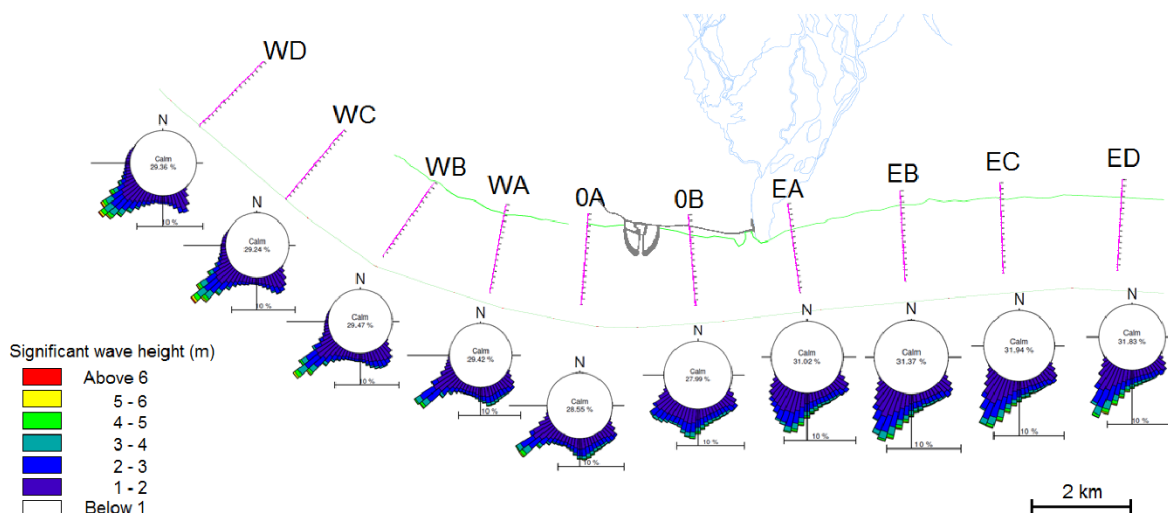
WD

WC

WB

WA

0A

0B

EA

EB

EC

ED

N
Calm
29.36 %
10 %

N
Calm
29.24 %
10 %

N
Calm
29.47 %
10 %

N
Calm
29.42 %
10 %

N
Calm
28.55 %
10 %

N
Calm
27.99 %
10 %

N
Calm
31.02 %
10 %

N
Calm
31.37 %
10 %

N
Calm
31.94 %
10 %

N
Calm
31.83 %
10 %

Significant wave height (m)
Above 6
5 - 6
4 - 5
3 - 4
2 - 3
1 - 2
Below 1

2 km